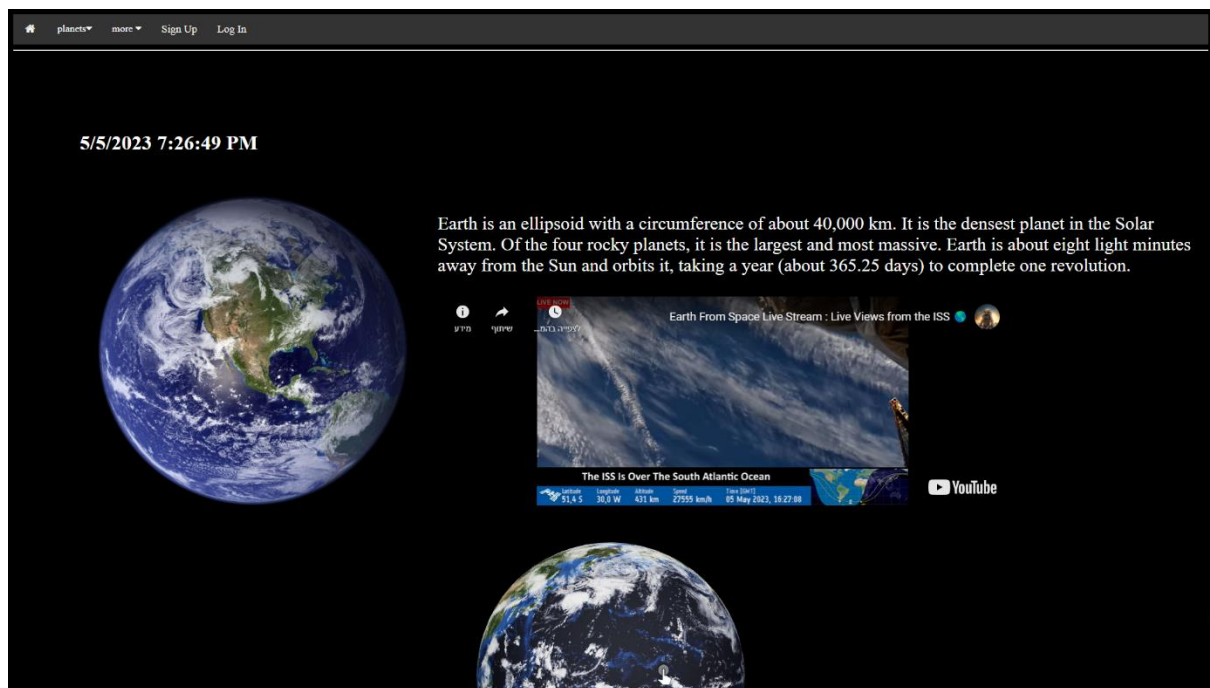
planets▾ more▾ Sign Up Log In

5/5/2023 7:26:49 PM

Earth is an ellipsoid with a circumference of about 40,000 km. It is the densest planet in the Solar System. Of the four rocky planets, it is the largest and most massive. Earth is about eight light minutes away from the Sun and orbits it, taking a year (about 365.25 days) to complete one revolution.

LIVE NOW

Earth From Space Live Stream : Live Views from the ISS

מידע שיתוף לצפייה בהמ...

The ISS Is Over The South Atlantic Ocean

| Latitude | Longitude | Altitude | Speed | Time [GMT] |
|---|---|---|---|---|
| 51,4 S | 30,0 W | 431 km | 27555 km/h | 05 May 2023, 16:27:08 |

YouTube